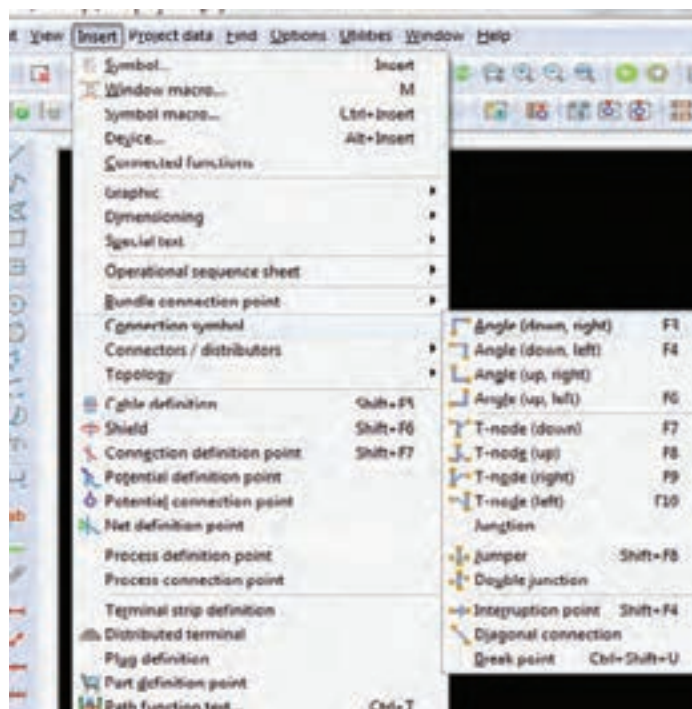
t View Insert Project data Find Options Utilities Window Help

Symbol... Insert
Window macro... M
Symbol macro... Ctrl+Insert
Device... Alt+Insert
Connected functions
Graphic
Dimensioning
Special text
Operational sequence sheet
Bundle connection point
Connection symbol
Connectors / distributors
Topology
Cable definition Shift+F5
Shield Shift+F6
Connection definition point Shift+F7
Potential definition point
Potential connection point
Net definition point
Process definition point
Process connection point
Terminal strip definition
Distributed terminal
Plug definition
Part definition point
Path function text... Ctrl+T

Angle (down, right) F3
Angle (down, left) F4
Angle (up, right)
Angle (up, left) F6
T-node (down) F7
T-node (up) F8
T-node (right) F9
T-node (left) F10
Junction
Jumper Shift+F8
Double junction
Interruption point Shift+F4
Diagonal connection
Break point Ctrl+Shift+U